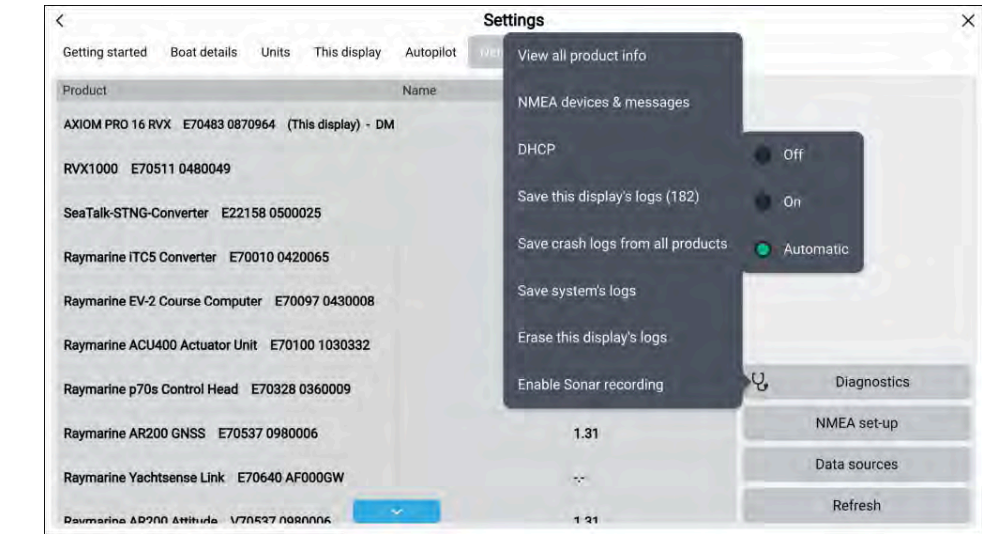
<

Settings

×

Getting started Boat details Units This display Autopilot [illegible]

Product | Name

AXIOM PRO 16 RVX E70483 0870964 (This display) - DM

RVX1000 E70511 0480049

SeaTalk-STNG-Converter E22158 0500025

Raymarine iTC5 Converter E70010 0420065

Raymarine EV-2 Course Computer E70097 0430008

Raymarine ACU400 Actuator Unit E70100 1030332

Raymarine p70s Control Head E70328 0360009

Raymarine AR200 GNSS E70537 0980006 1.31

Raymarine Yachtsense Link E70640 AF000GW -.-

Raymarine AR200 Attitude V70537 0980006 1.31

View all product info

NMEA devices & messages

DHCP

Save this display's logs (182)

Save crash logs from all products

Save system's logs

Erase this display's logs

Enable Sonar recording

Off

On

Automatic

Diagnostics

NMEA set-up

Data sources

Refresh